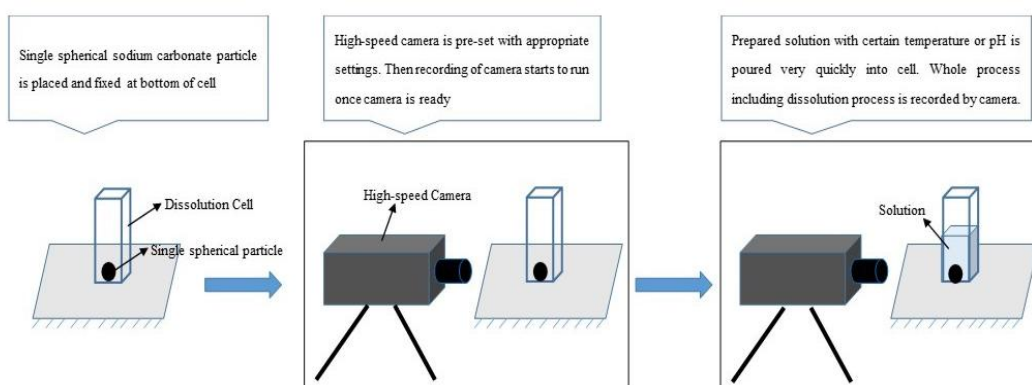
Single spherical sodium carbonate particle is placed and fixed at bottom of cell

Dissolution Cell

Single spherical particle

High-speed camera is pre-set with appropriate settings. Then recording of camera starts to run once camera is ready

High-speed Camera

Prepared solution with certain temperature or pH is poured very quickly into cell. Whole process including dissolution process is recorded by camera.

Solution